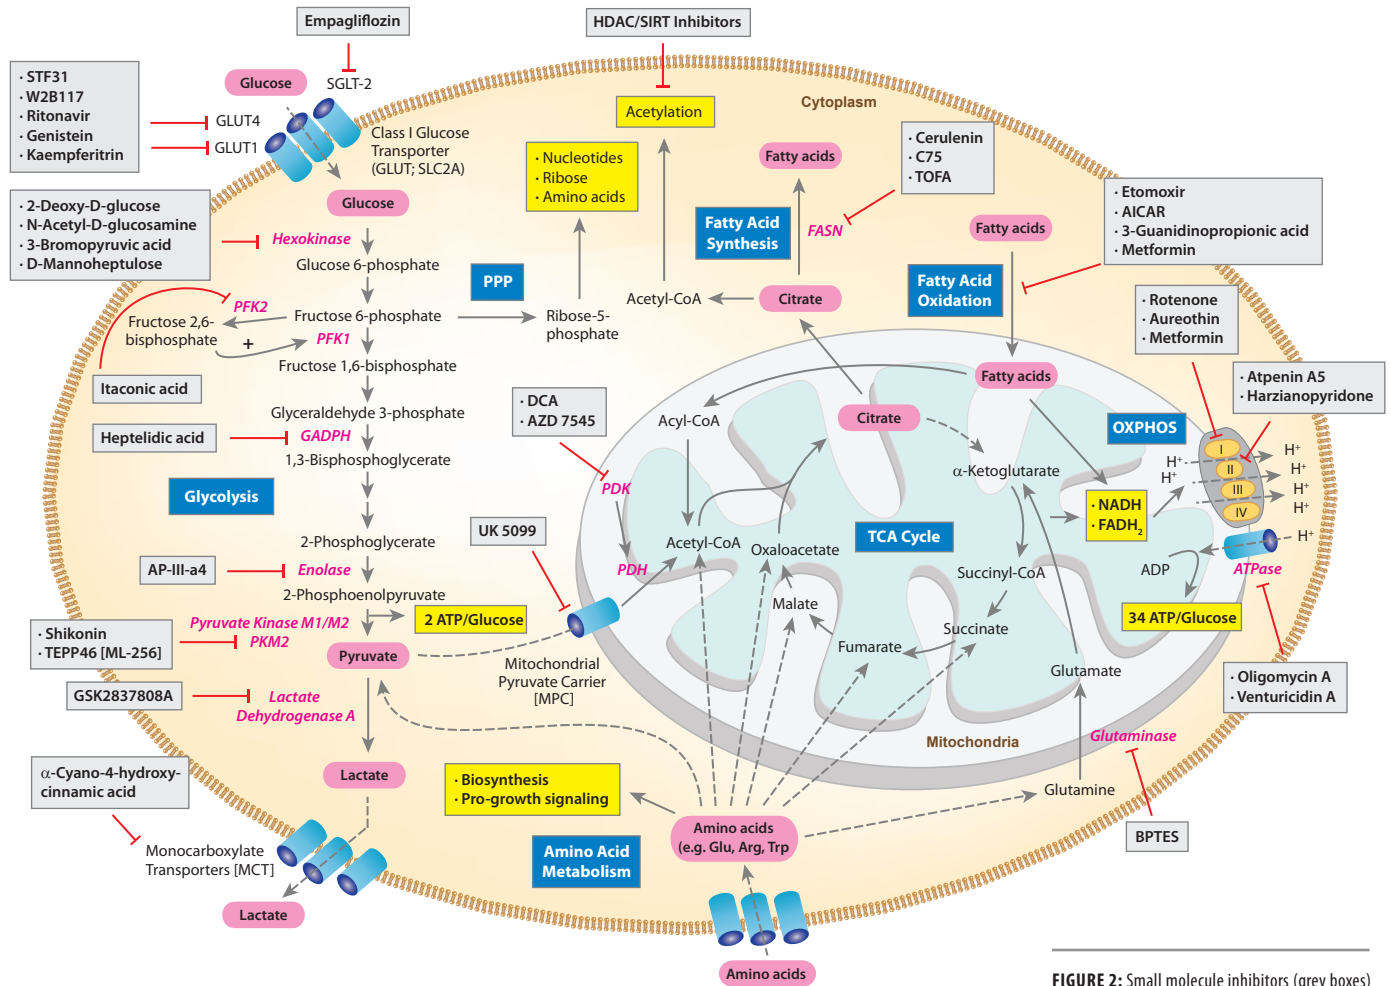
Empagliflozin

HDAC/SIRT Inhibitors

· STF31
· W2B117
· Ritonavir
· Genistein
· Kaempferitrin

Glucose

SGLT-2

GLUT4

GLUT1

Class I Glucose Transporter (GLUT; SLC2A)

Acetylation

Cytoplasm

Glucose

· 2-Deoxy-D-glucose
· N-Acetyl-D-glucosamine
· 3-Bromopyruvic acid
· D-Mannoheptulose

Hexokinase

Glucose 6-phosphate

· Nucleotides
· Ribose
· Amino acids

Fatty acids

· Cerulenin
· C75
· TOFA

Fatty Acid Synthesis

FASN

· Etomoxir
· AICAR
· 3-Guanidinopropionic acid
· Metformin

Fatty acids

PPP

Fatty Acid Oxidation

PFK2

Fructose 2,6-bisphosphate

Fructose 6-phosphate

Ribose-5-phosphate

Acetyl-CoA

Citrate

· Rotenone
· Aureothin
· Metformin

PFK1

Fructose 1,6-bisphosphate

Itaconic acid

Fatty acids

· Atpenin A5
· Harzianopyridone

· DCA
· AZD 7545

Acyl-CoA

Citrate

OXPHOS

Glyceraldehyde 3-phosphate

Heptelidic acid

GADPH

1,3-Bisphosphoglycerate

$\alpha$-Ketoglutarate

H$^+$

H$^+$

H$^+$

H$^+$

H$^+$

H$^+$

I

II

III

IV

Glycolysis

PDK

· NADH
· FADH$_2$

UK 5099

TCA Cycle

H$^+$

2-Phosphoglycerate

Acetyl-CoA

Oxaloacetate

AP-III-a4

Enolase

PDH

Succinyl-CoA

ADP

ATPase

2-Phosphoenolpyruvate

Malate

· Shikonin
· TEPP46 [ML-256]

Pyruvate Kinase M1/M2
PKM2

2 ATP/Glucose

34 ATP/Glucose

Succinate

Pyruvate

Fumarate

GSK2837808A

Lactate Dehydrogenase A

Mitochondrial Pyruvate Carrier [MPC]

Glutamate

· Oligomycin A
· Venturicidin A

Mitochondria

Glutaminase

$\alpha$-Cyano-4-hydroxy-cinnamic acid

Lactate

· Biosynthesis
· Pro-growth signaling

Glutamine

Amino acids (e.g. Glu, Arg, Trp

BPTES

Monocarboxylate Transporters [MCT]

Amino Acid Metabolism

Lactate

Amino acids

FIGURE 2: Small molecule inhibitors (grey boxes)